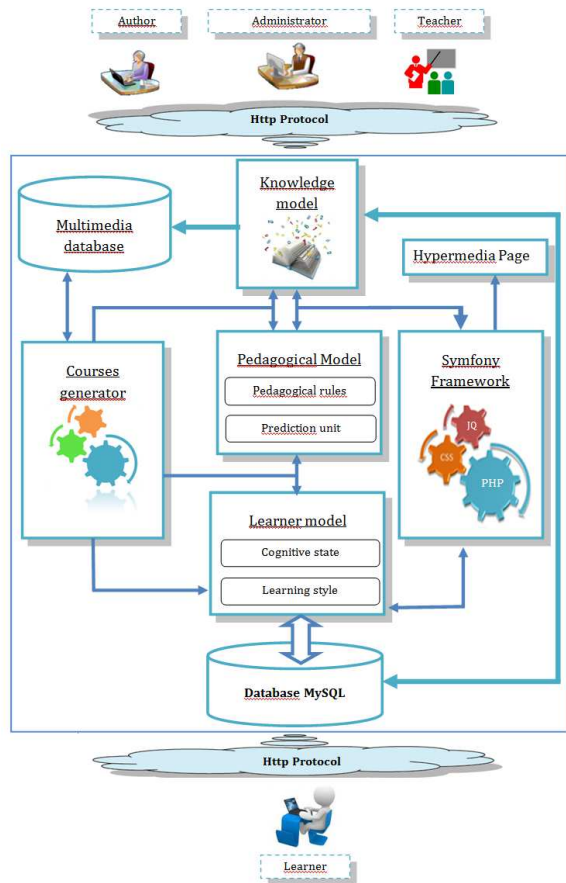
Author

Administrator

Teacher

Http Protocol

Knowledge model

Multimedia database

Hypermedia Page

Courses generator

Pedagogical Model

Pedagogical rules

Prediction unit

Symfony Framework

JQ

CSS

PHP

Learner model

Cognitive state

Learning style

Database MySQL

Http Protocol

Learner